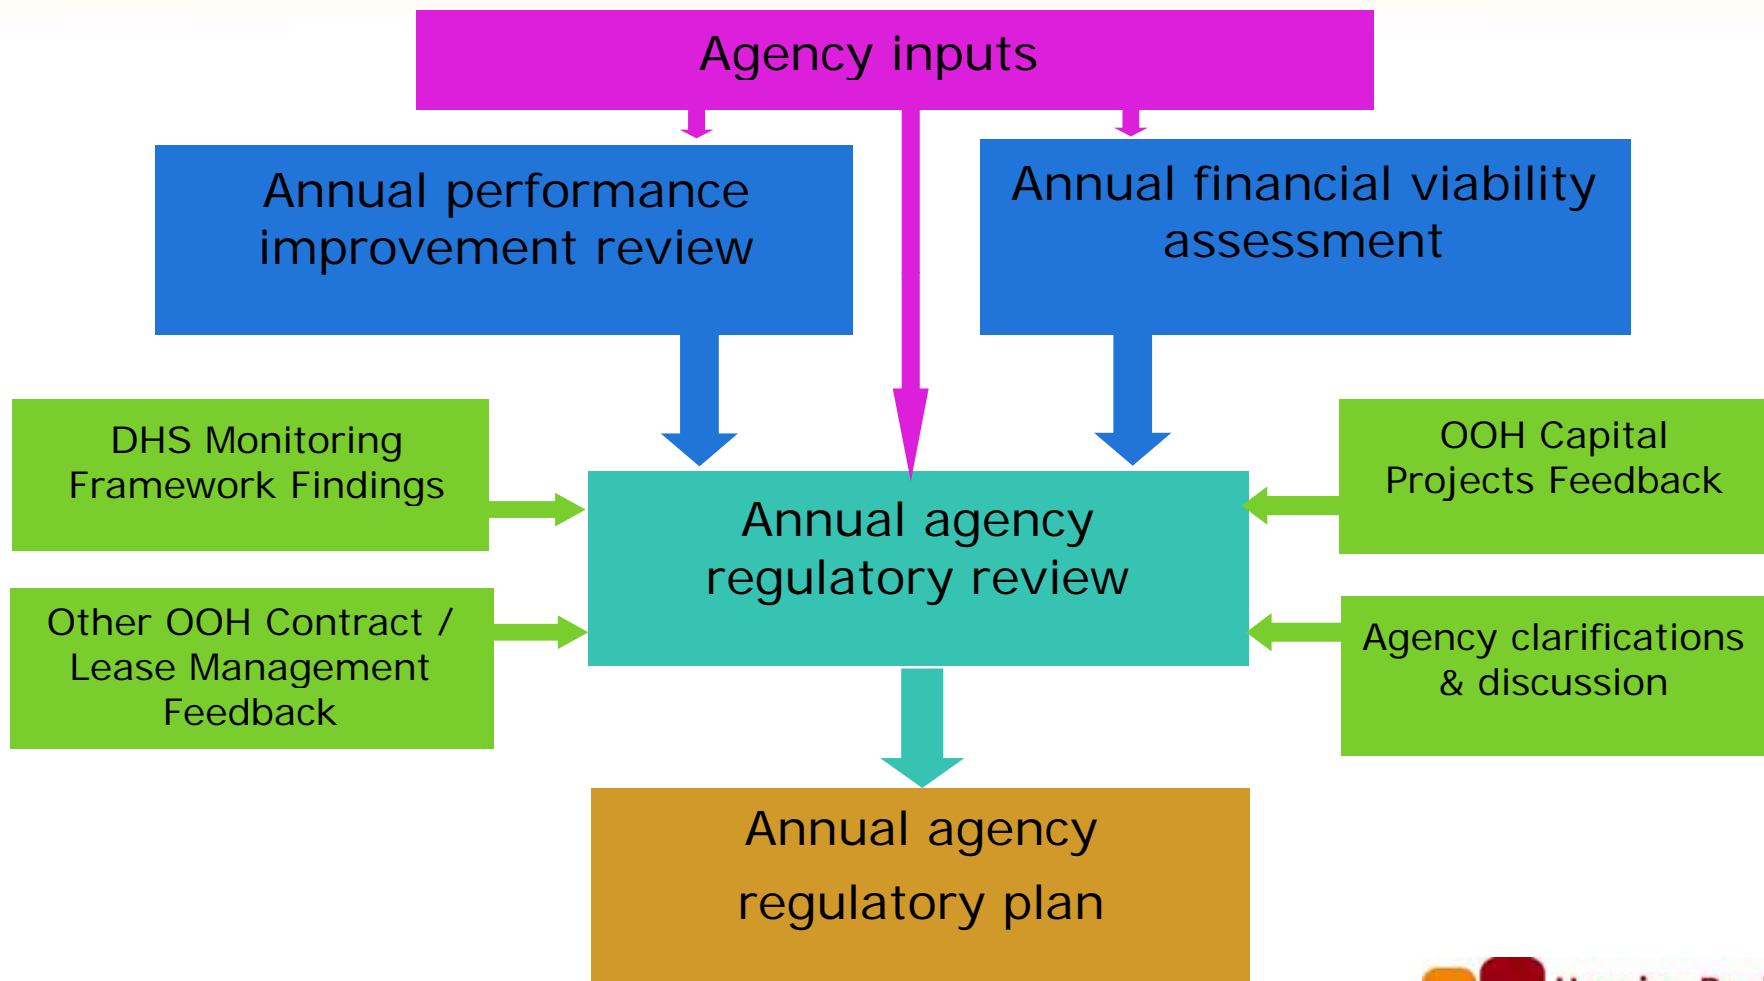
Agency inputs

Annual performance improvement review

Annual financial viability assessment

DHS Monitoring Framework Findings

Annual agency regulatory review

OOH Capital Projects Feedback

Other OOH Contract / Lease Management Feedback

Agency clarifications & discussion

Annual agency regulatory plan

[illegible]